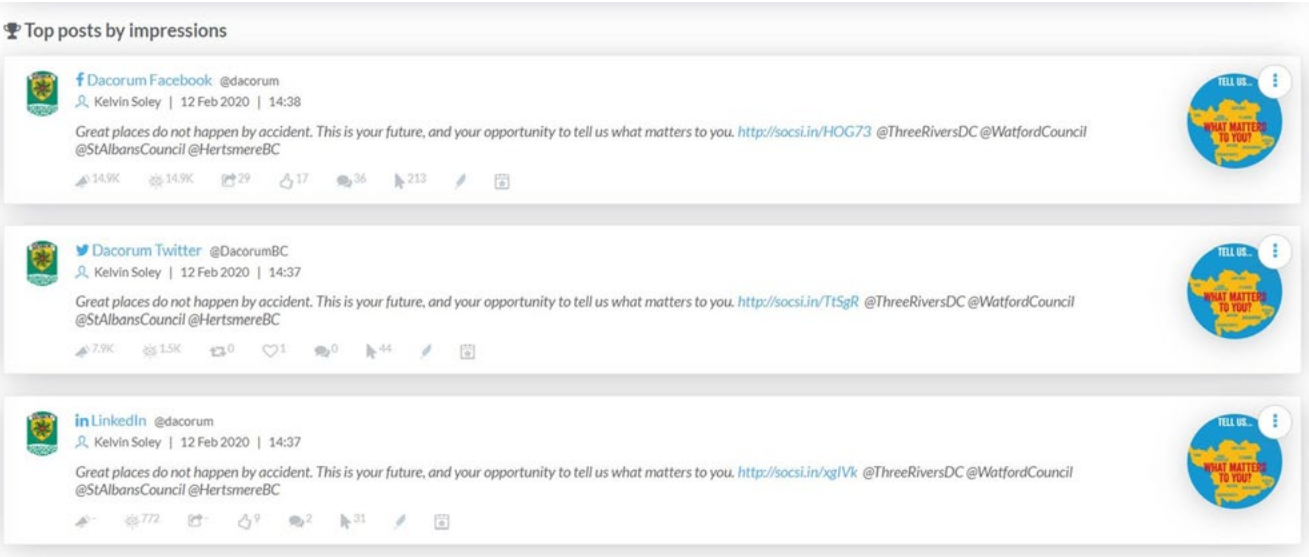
Top posts by impressions

Dacorum Facebook @dacorum
Kelvin Soley | 12 Feb 2020 | 14:38
Great places do not happen by accident. This is your future, and your opportunity to tell us what matters to you. http://socsi.in/HOG73 @ThreeRiversDC @WatfordCouncil @StAlbansCouncil @HertsmereBC
14.9K 14.9K 29 17 36 213

TELL US... WHAT MATTERS TO YOU?

Dacorum Twitter @DacorumBC
Kelvin Soley | 12 Feb 2020 | 14:37
Great places do not happen by accident. This is your future, and your opportunity to tell us what matters to you. http://socsi.in/TtSgR @ThreeRiversDC @WatfordCouncil @StAlbansCouncil @HertsmereBC
7.9K 1.5K 0 1 0 44

TELL US... WHAT MATTERS TO YOU?

LinkedIn @dacorum
Kelvin Soley | 12 Feb 2020 | 14:37
Great places do not happen by accident. This is your future, and your opportunity to tell us what matters to you. http://socsi.in/xglVk @ThreeRiversDC @WatfordCouncil @StAlbansCouncil @HertsmereBC
- 772 - 9 2 31

TELL US... WHAT MATTERS TO YOU?